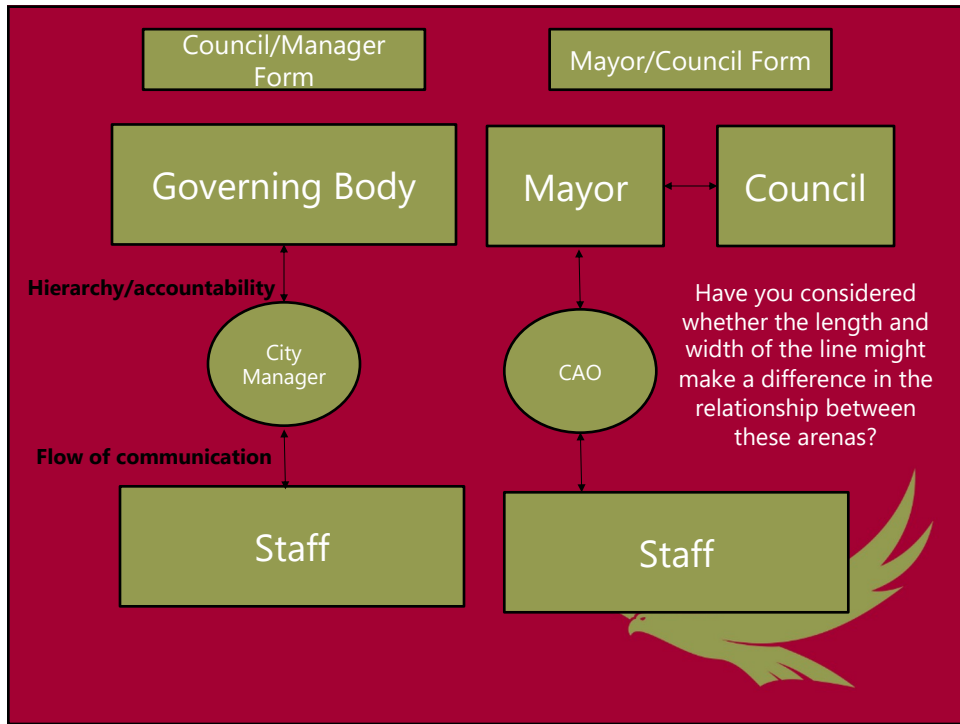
Council/Manager Form

Mayor/Council Form

Governing Body

Mayor

Council

Hierarchy/accountability

City Manager

CAO

Have you considered whether the length and width of the line might make a difference in the relationship between these arenas?

Flow of communication

Staff

Staff